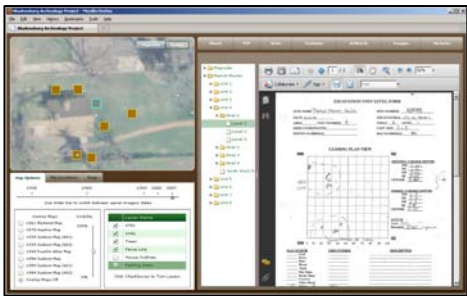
Mbalemborg Archaeology Project - Mozilla Firefox
File Edit View History Bookmarks Tools Help
Mbalemborg Archaeology Project
Map Options
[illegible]
Layer Name
Unit 1
Unit 2
Unit 3
Level 1
Level 2
Level 3
Unit 4
Unit 5
Unit 6
EXCAVATION UNIT LEVEL FORM
CLOSING PLAN VIEW
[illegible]